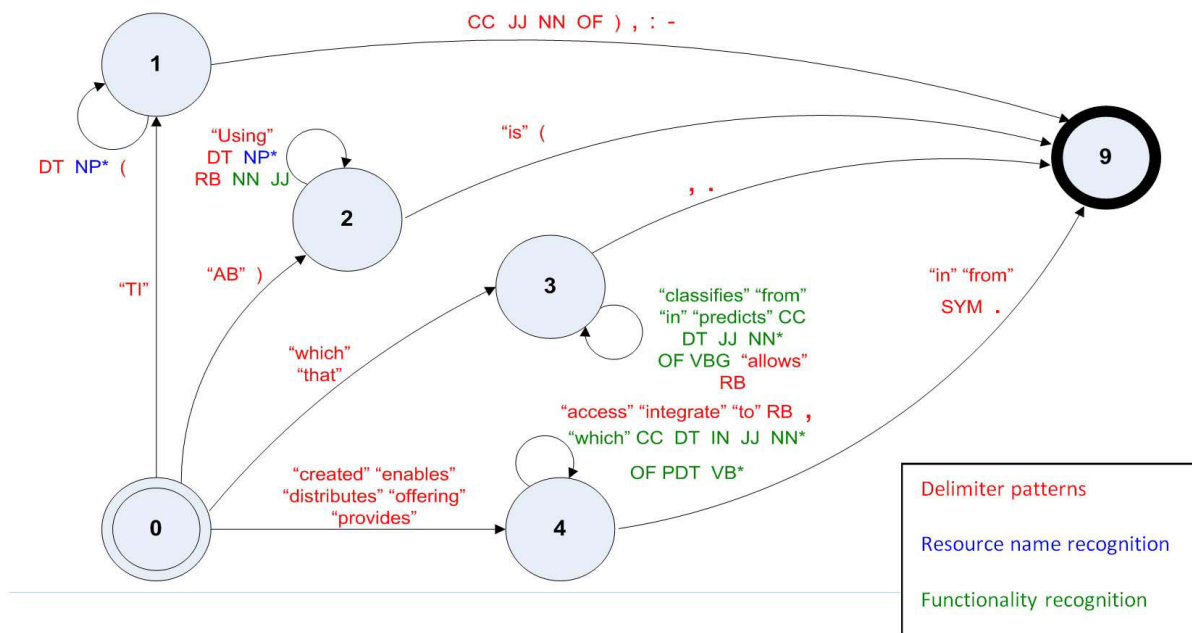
CC JJ NN OF ) , : -

1

DT NP* (

"Using"
DT NP*
RB NN JJ

2

"is" (

9

, .

"TI"

"AB" )

3

"classifies" "from"
"in" "predicts" CC
DT JJ NN*
OF VBG "allows"
RB

"which"
"that"

"in" "from"
SYM .

"access" "integrate" "to" RB ,
"which" CC DT IN JJ NN*
OF PDT VB*

0

"created" "enables"
"distributes" "offering"
"provides"

4

Delimiter patterns

Resource name recognition

Functionality recognition